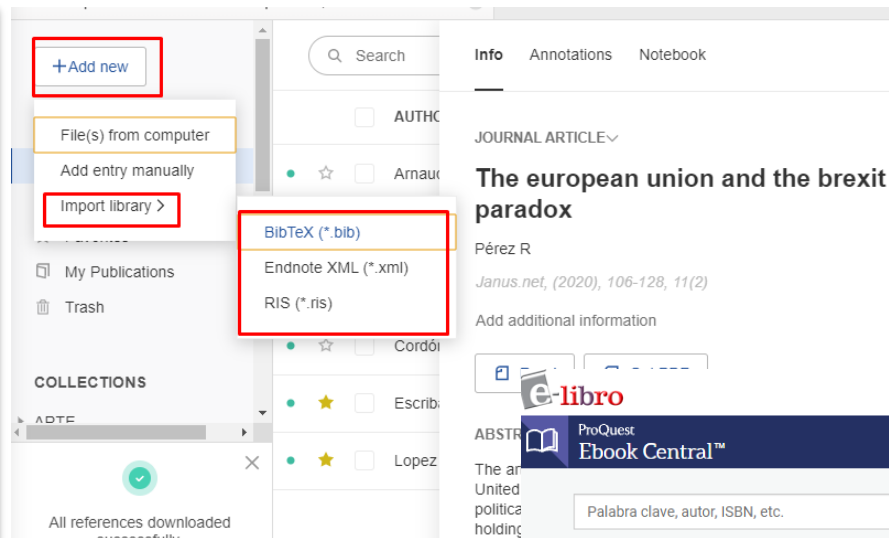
+Add new

File(s) from computer
Add entry manually
Import library >

BibTeX (*.bib)
Endnote XML (*.xml)
RIS (*.ris)

My Publications
Trash

COLLECTIONS

ARTE

All references downloaded

Search

AUTHO

Arnaud

Cordón

Escriba

Lopez

Info Annotations Notebook

JOURNAL ARTICLE

The european union and the brexit paradox

Pérez R

Janus.net, (2020), 106-128, 11(2)

Add additional information

ABSTR

The ar
United
politica
holding

e-libro

ProQuest
Ebook Central™

Palabra clave, autor, ISBN, etc.